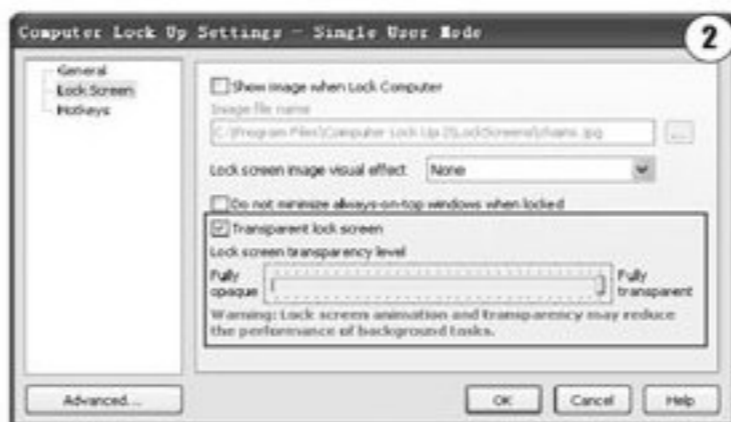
Computer Lock Up Settings - Single User Mode

2

General
Lock Screen
Hotkeys

Show image when Lock Computer

Image file name

C:\Program Files\Computer Lock Up 2\LockScreens\chains.jpg

...

Lock screen image visual effect

None

Do not minimize always-on-top windows when locked

Transparent lock screen

Lock screen transparency level

Fully opaque

Fully transparent

Warning: Lock screen animation and transparency may reduce the performance of background tasks.

Advanced...

OK

Cancel

Help